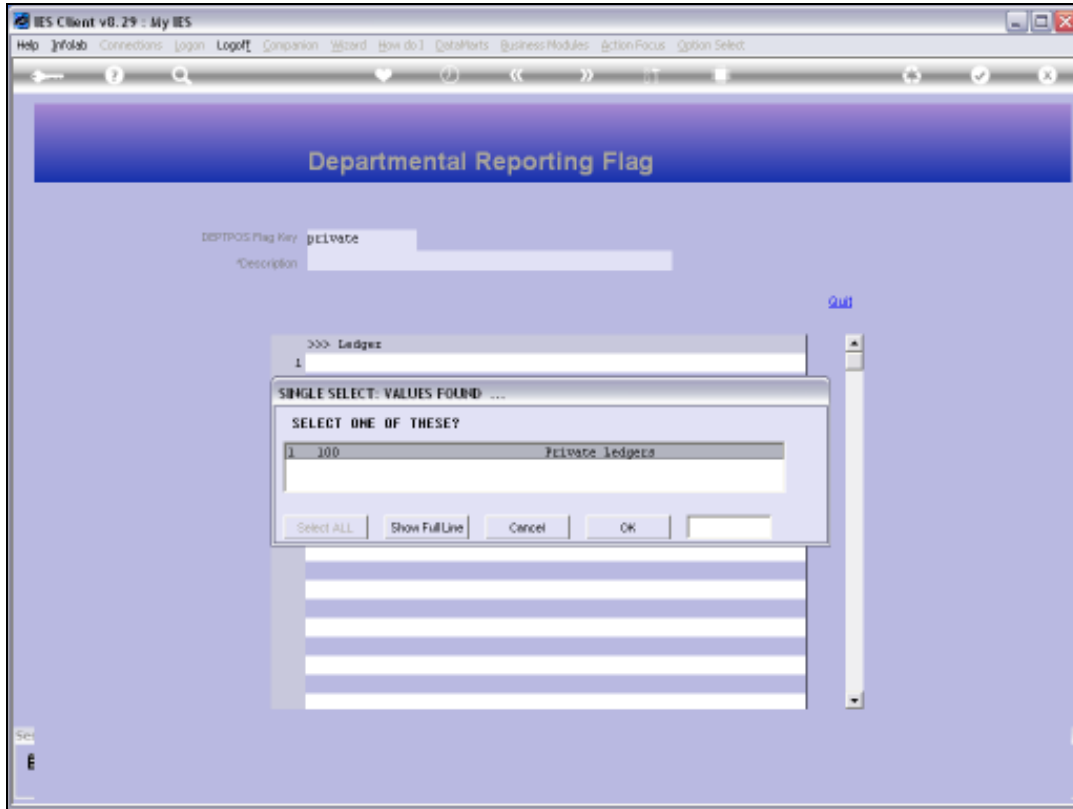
IES Client v8.29 : My IES

Help Infolab Connections Logon Logoff Companion Wizard How do I DataMarts Business Modules Action Focus Option Select

Departmental Reporting Flag

DEPTPOS Flag Key private
*Description

Quit

>>> Ledger
1

SINGLE SELECT: VALUES FOUND ...

SELECT ONE OF THESE?

| 1 | 100 | Private ledgers |
|---|---|---|

Select ALL
Show Full Line
Cancel
OK

Sec
E